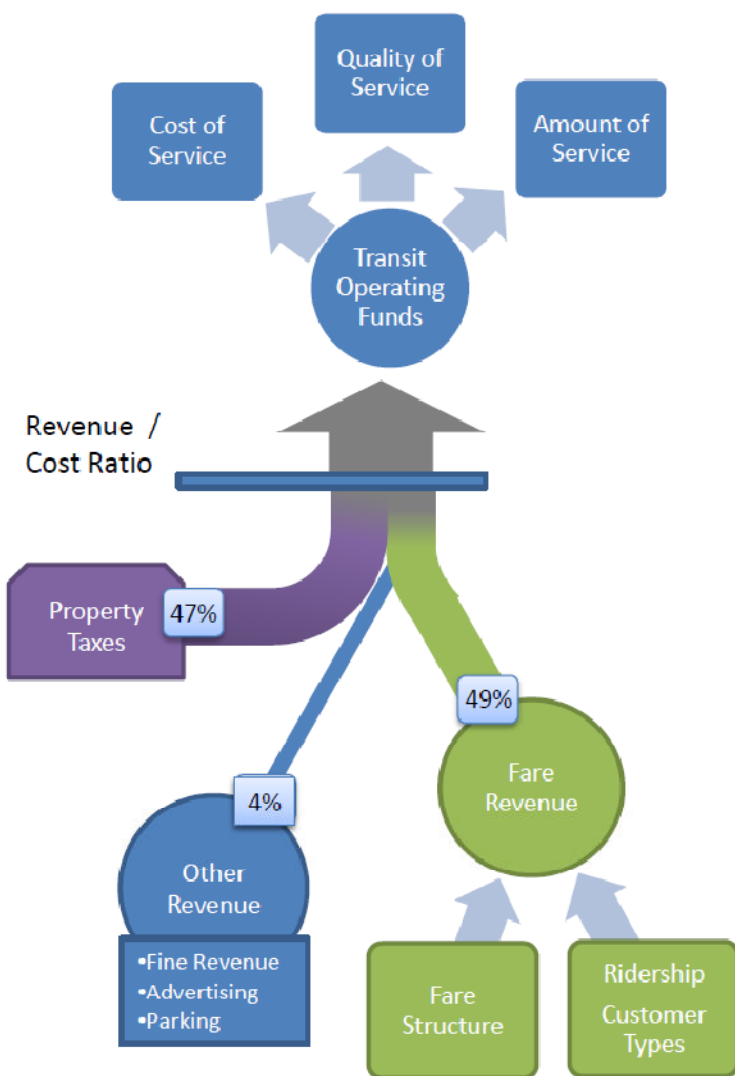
Quality of Service

Cost of Service

Amount of Service

Transit Operating Funds

Revenue / Cost Ratio

Property Taxes

47%

49%

4%

Fare Revenue

Other Revenue

•Fine Revenue
•Advertising
•Parking

Fare Structure

Ridership
Customer Types